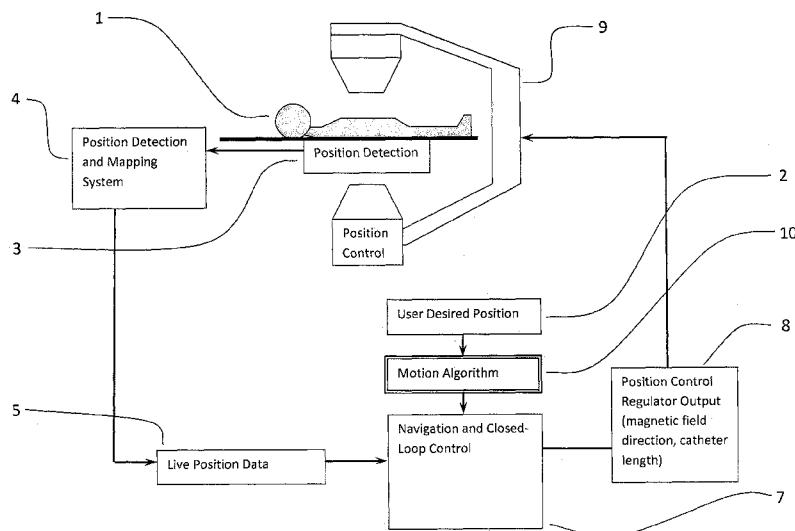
1

9

4

Position Detection and Mapping System

Position Detection

2

Position Control

10

3

User Desired Position

8

Motion Algorithm

5

Position Control Regulator Output (magnetic field direction, catheter length)

Navigation and Closed-Loop Control

Live Position Data

7